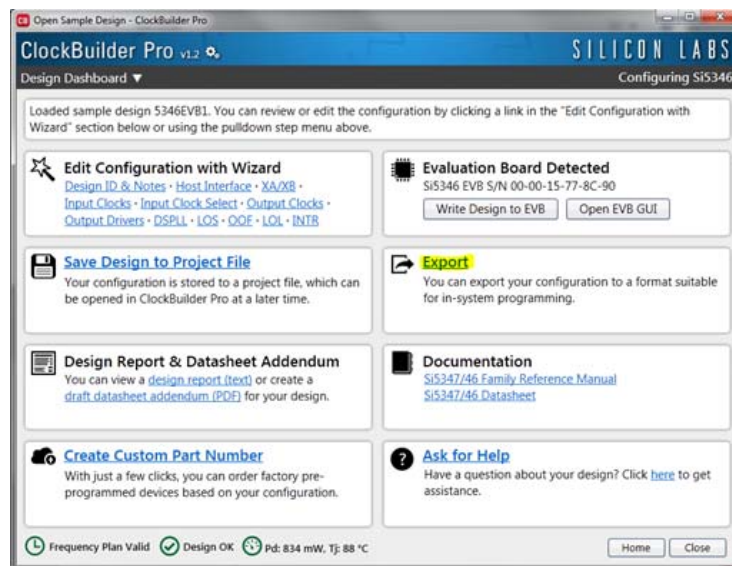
Open Sample Design - ClockBuilder Pro

ClockBuilder Pro v1.2

SILICON LABS

Design Dashboard ▼

Configuring Si5346

Loaded sample design 5346EVB1. You can review or edit the configuration by clicking a link in the "Edit Configuration with Wizard" section below or using the pulldown step menu above.

Edit Configuration with Wizard
Design ID & Notes · Host Interface · XA/XB · Input Clocks · Input Clock Select · Output Clocks · Output Drivers · DSPLL · LOS · OOF · LOL · INTR

Evaluation Board Detected
Si5346 EVB S/N 00-00-15-77-8C-90

Write Design to EVB

Open EVB GUI

Save Design to Project File
Your configuration is stored to a project file, which can be opened in ClockBuilder Pro at a later time.

Export
You can export your configuration to a format suitable for in-system programming.

Design Report & Datasheet Addendum
You can view a design report (text) or create a draft datasheet addendum (PDF) for your design.

Documentation
Si5347/46 Family Reference Manual
Si5347/46 Datasheet

Create Custom Part Number
With just a few clicks, you can order factory pre-programmed devices based on your configuration.

Ask for Help
Have a question about your design? Click here to get assistance.

Frequency Plan Valid

Design OK

Pd: 834 mW, Tj: 88 °C

Home

Close